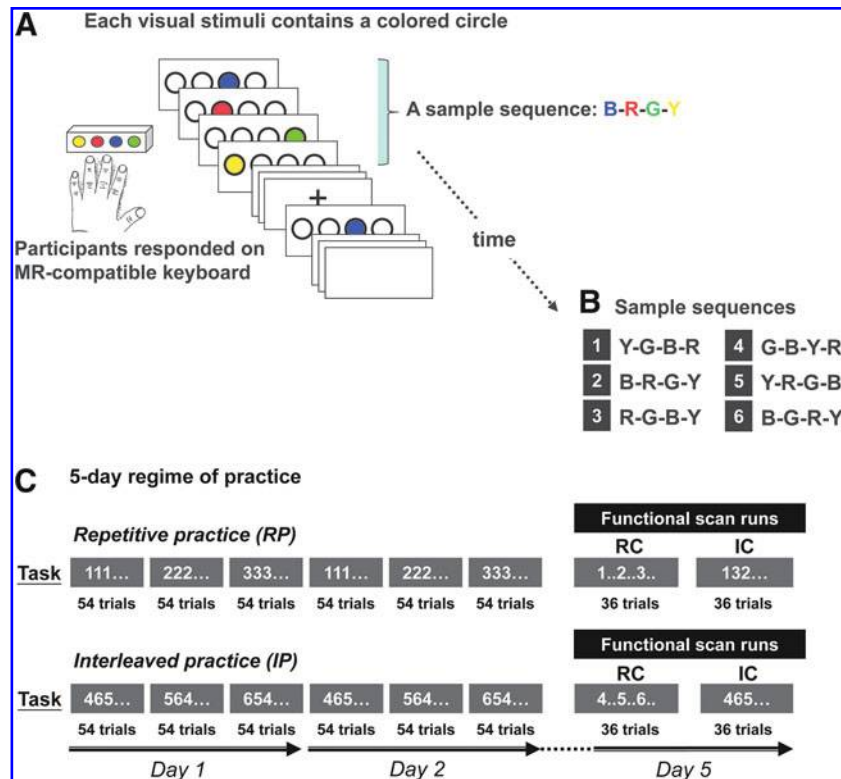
A Each visual stimuli contains a colored circle

A sample sequence: B-R-G-Y

Participants responded on MR-compatible keyboard

time

B Sample sequences

1 Y-G-B-R
4 G-B-Y-R
2 B-R-G-Y
5 Y-R-G-B
3 R-G-B-Y
6 B-G-R-Y

C 5-day regime of practice

Repetitive practice (RP)

Functional scan runs

RC IC

Task 111... 222... 333... 111... 222... 333... 1..2..3.. 132...

54 trials 54 trials 54 trials 54 trials 54 trials 54 trials 36 trials 36 trials

Interleaved practice (IP)

Functional scan runs

RC IC

Task 465... 564... 654... 465... 564... 654... 4..5..6.. 465...

54 trials 54 trials 54 trials 54 trials 54 trials 54 trials 36 trials 36 trials

Day 1 Day 2 Day 5